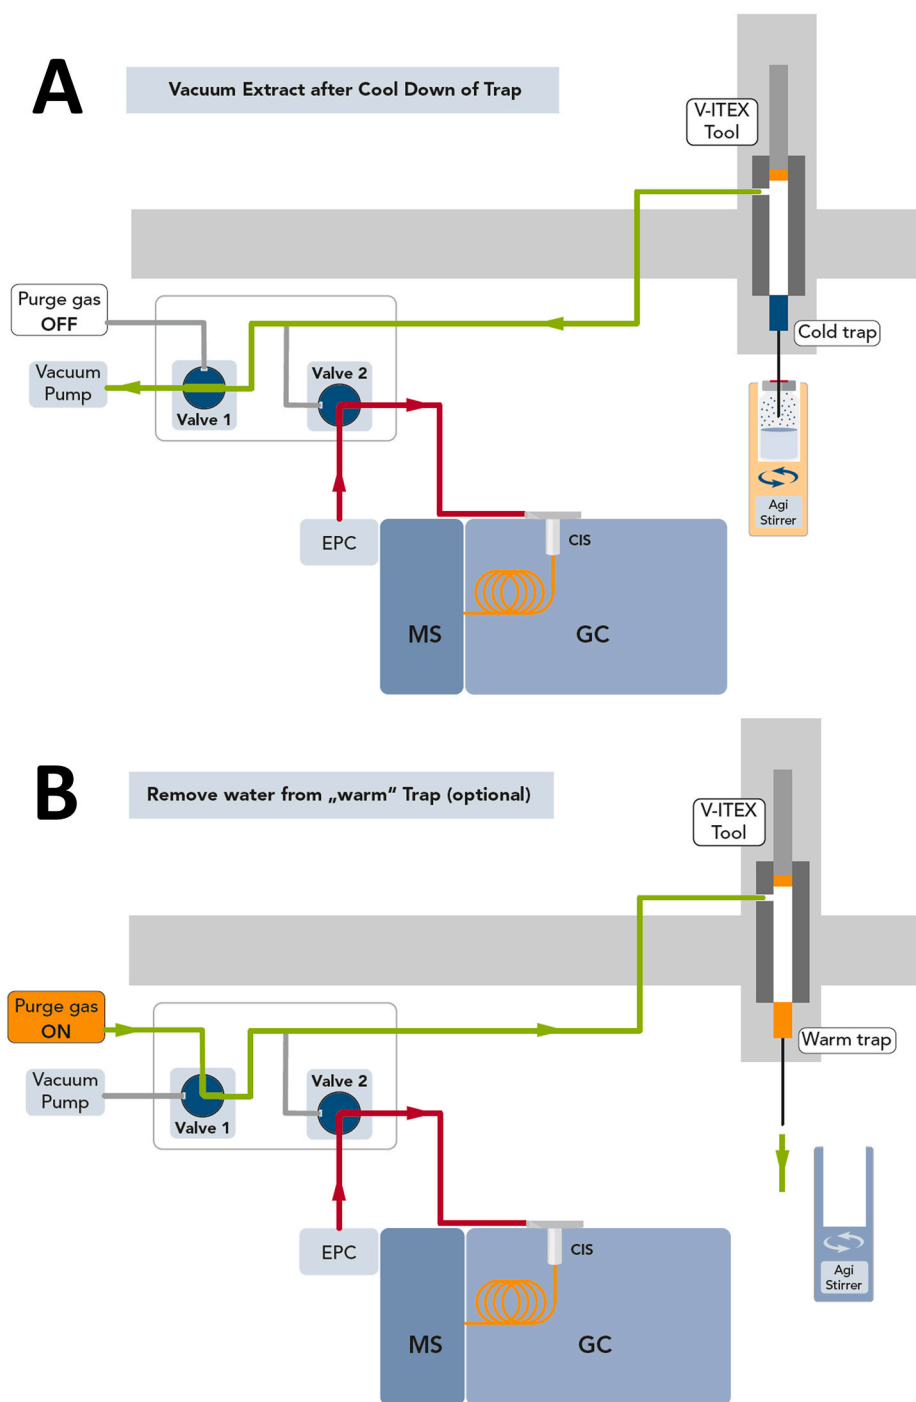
A

Vacuum Extract after Cool Down of Trap

V-ITEX Tool

Purge gas OFF

Vacuum Pump

Valve 1

Valve 2

Cold trap

Agi Stirrer

EPC

CIS

MS

GC

B

Remove water from „warm" Trap (optional)

V-ITEX Tool

Purge gas ON

Vacuum Pump

Valve 1

Valve 2

Warm trap

Agi Stirrer

EPC

CIS

MS

GC